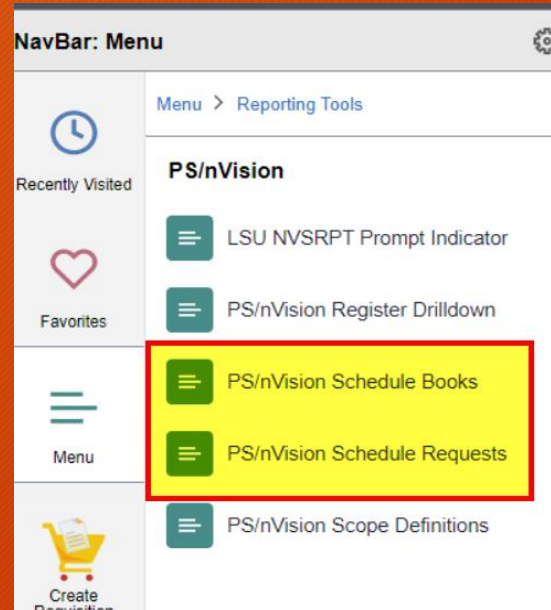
NavBar: Menu

Recently Visited

Favorites

Menu

Create Requisition

Menu > Reporting Tools

PS/nVision

LSU NVSRPT Prompt Indicator

PS/nVision Register Drilldown

PS/nVision Schedule Books

PS/nVision Schedule Requests

PS/nVision Scope Definitions